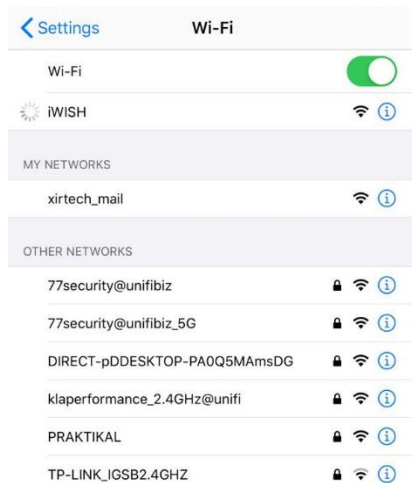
Settings

Wi-Fi

Wi-Fi

iWISH

MY NETWORKS

xirtech_mail

OTHER NETWORKS

77security@unifibiz

77security@unifibiz_5G

DIRECT-pDDESKTOP-PA0Q5MAmsDG

klaperformance_2.4GHz@unifi

PRAKTIKAL

TP-LINK_IGSB2.4GHZ